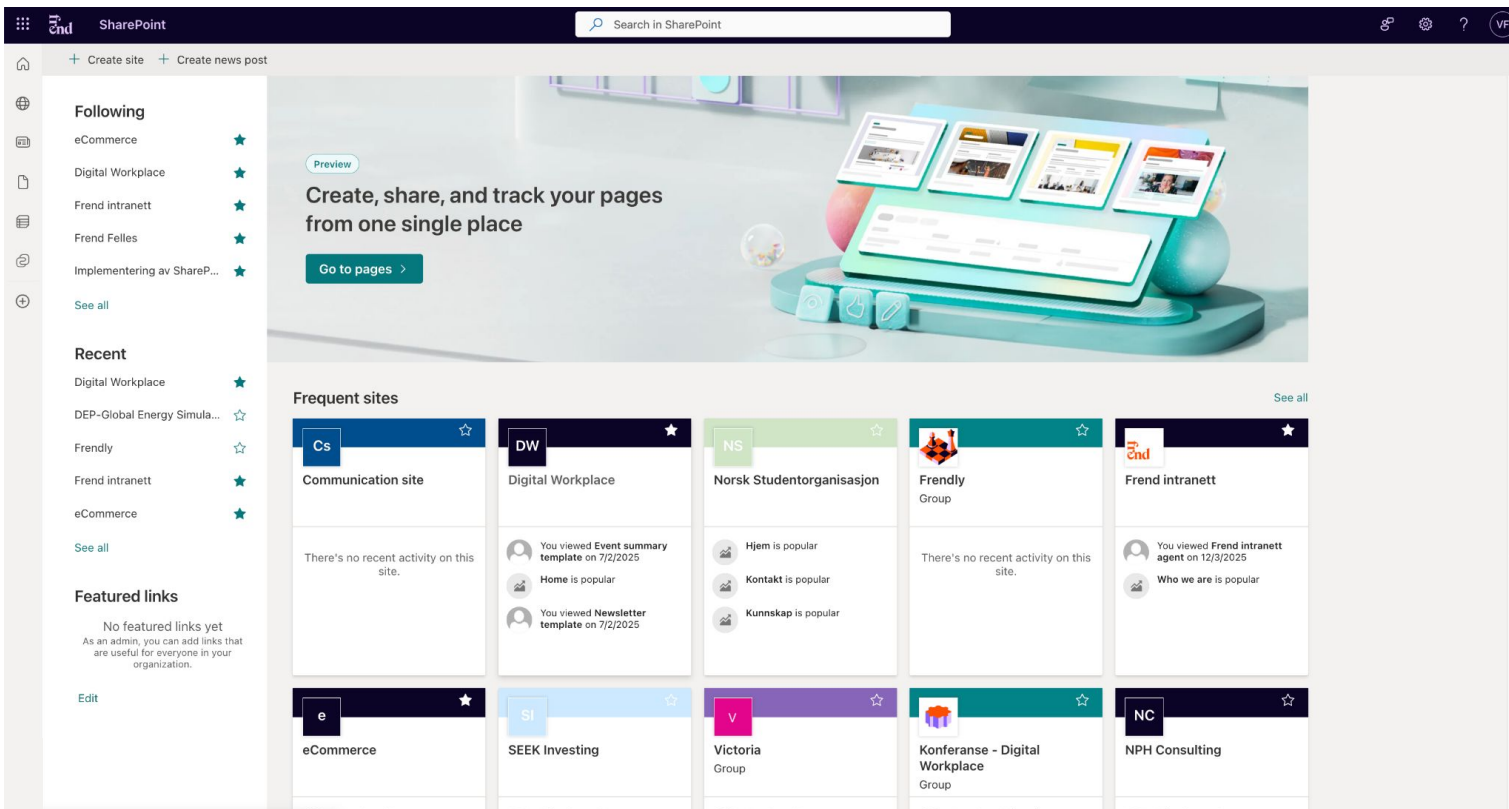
frend SharePoint

Search in SharePoint

VF

+ Create site + Create news post

Following

eCommerce

Digital Workplace

Frend intranett

Frend Felles

Implementering av ShareP...

See all

Recent

Digital Workplace

DEP-Global Energy Simula...

Frendly

Frend intranett

eCommerce

See all

Featured links

No featured links yet
As an admin, you can add links that are useful for everyone in your organization.

Edit

Preview

Create, share, and track your pages from one single place

Go to pages >

Frequent sites

See all

Cs
Communication site

There's no recent activity on this site.

DW
Digital Workplace

You viewed **Event summary template** on 7/2/2025

**Home** is popular

You viewed **Newsletter template** on 7/2/2025

NS
Norsk Studentorganisasjon

**Hjem** is popular

**Kontakt** is popular

**Kunnskap** is popular

Frendly
Group

There's no recent activity on this site.

frend
Frend intranett

You viewed **Frend intranett agent** on 12/3/2025

**Who we are** is popular

e
eCommerce

SI
SEEK Investing

V
Victoria
Group

Konferanse - Digital Workplace
Group

NC
NPH Consulting